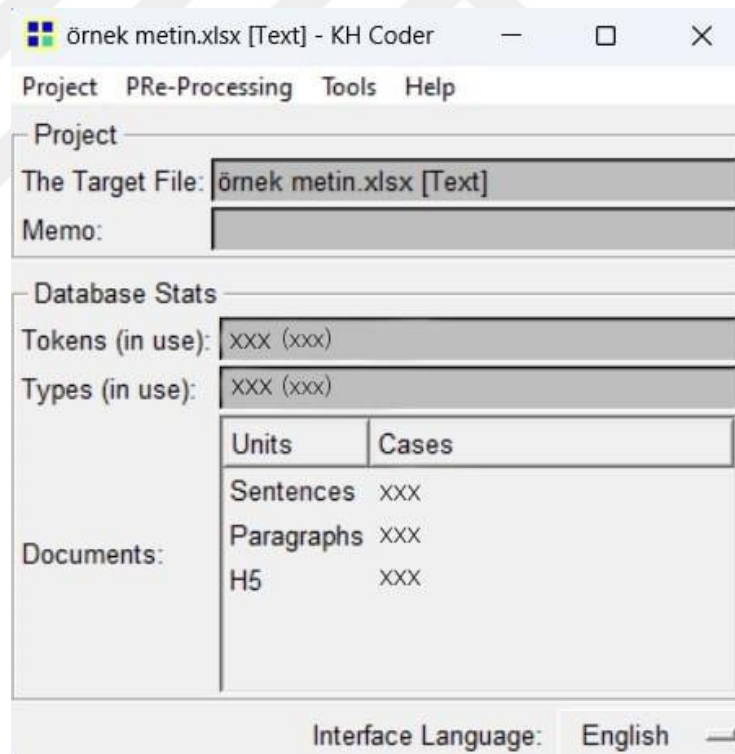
örnek metin.xlsx [Text] - KH Coder

Project PRe-Processing Tools Help

Project

The Target File: örnek metin.xlsx [Text]

Memo:

Database Stats

Tokens (in use): xxx (xxx)

Types (in use): xxx (xxx)

Documents:

| Units | Cases |
|---|---|
| Sentences | xxx |
| Paragraphs | xxx |
| H5 | xxx |

Interface Language: English